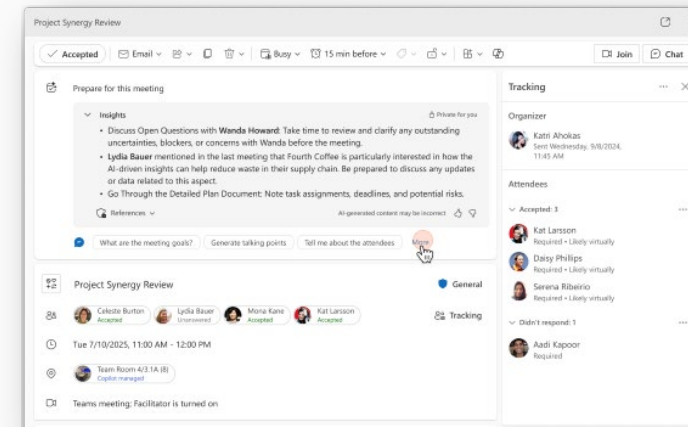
Project Synergy Review

Accepted | Email | Busy | 15 min before | Join | Chat

Prepare for this meeting

Insights
Private for you

- Discuss Open Questions with **Wanda Howard**: Take time to review and clarify any outstanding uncertainties, blockers, or concerns with Wanda before the meeting.
- **Lydia Bauer** mentioned in the last meeting that Fourth Coffee is particularly interested in how the AI-driven insights can help reduce waste in their supply chain. Be prepared to discuss any updates or data related to this aspect.
- Go Through the Detailed Plan Document: Note task assignments, deadlines, and potential risks.

References
AI-generated content may be incorrect

What are the meeting goals? | Generate talking points | Tell me about the attendees | More

Project Synergy Review
General

Celeste Burton Accepted | Lydia Bauer Unanswered | Mona Kane Accepted | Kat Larsson Accepted
Tracking

Tue 7/10/2025, 11:00 AM - 12:00 PM

Team Room 4/3.1A (4)
Copilot managed

Teams meeting: Facilitator is turned on

Tracking

Organizer
Katri Ahokas
Sent Wednesday, 9/8/2024, 11:45 AM

Attendees
Accepted: 3
Kat Larsson
Required • Likely virtually
Daisy Phillips
Required • Likely virtually
Serena Ribeiro
Required • Likely virtually

Didn't respond: 1
Aadi Kapoor
Required